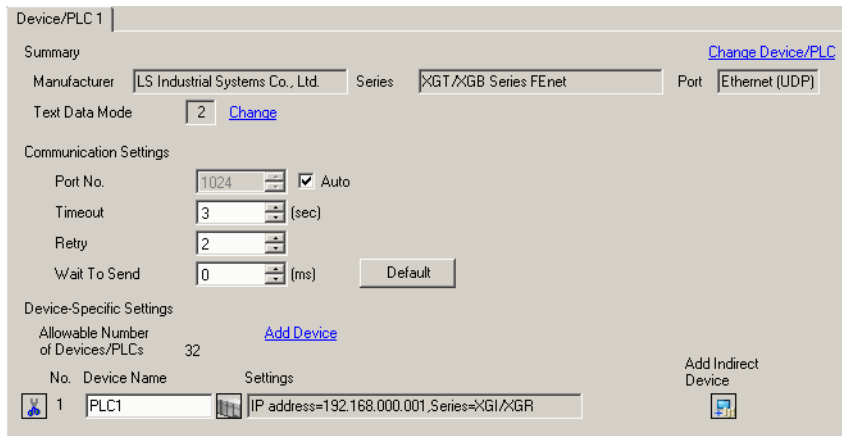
Device/PLC 1

Summary

Change Device/PLC

Manufacturer LS Industrial Systems Co., Ltd. Series XGT/XGB Series FEnet Port Ethernet (UDP)

Text Data Mode 2 Change

Communication Settings

Port No. 1024 Auto

Timeout 3 (sec)

Retry 2

Wait To Send 0 (ms) Default

Device-Specific Settings

Allowable Number of Devices/PLCs 32

Add Device

No. Device Name Settings

Add Indirect Device

1 PLC1 IP address=192.168.000.001,Series=XGI/XGR